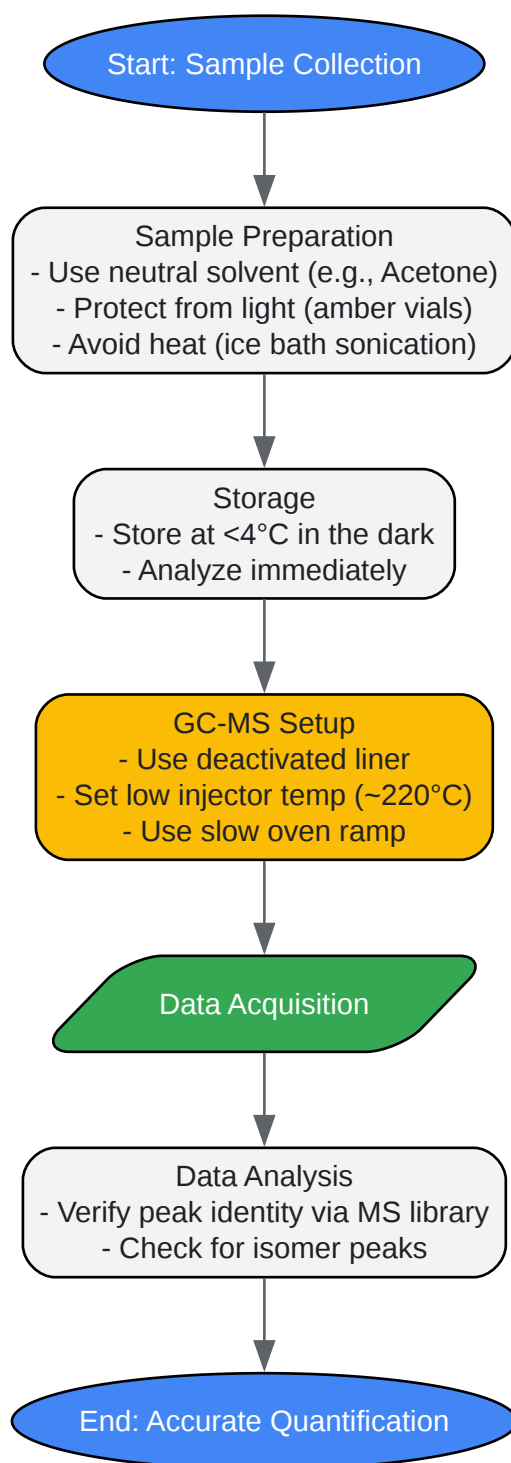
Start: Sample Collection

Sample Preparation
- Use neutral solvent (e.g., Acetone)
- Protect from light (amber vials)
- Avoid heat (ice bath sonication)

Storage
- Store at <4°C in the dark
- Analyze immediately

GC-MS Setup
- Use deactivated liner
- Set low injector temp (~220°C)
- Use slow oven ramp

Data Acquisition

Data Analysis
- Verify peak identity via MS library
- Check for isomer peaks

End: Accurate Quantification